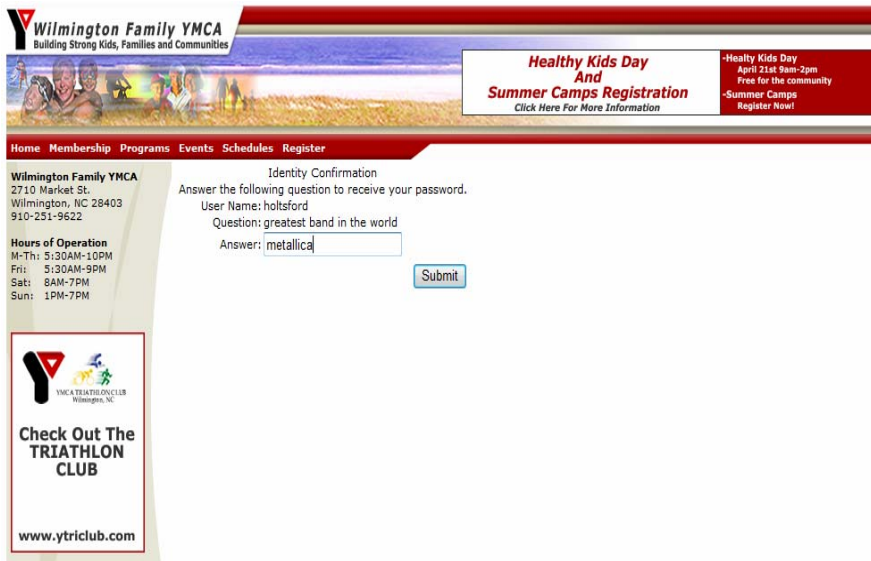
Wilmington Family YMCA
Building Strong Kids, Families and Communities

Healthy Kids Day
And
Summer Camps Registration
Click Here For More Information

-Healty Kids Day
April 21st 9am-2pm
Free for the community
-Summer Camps
Register Now!

Home Membership Programs Events Schedules Register

Wilmington Family YMCA
2710 Market St.
Wilmington, NC 28403
910-251-9622

Hours of Operation
M-Th: 5:30AM-10PM
Fri: 5:30AM-9PM
Sat: 8AM-7PM
Sun: 1PM-7PM

YMCA TRIATHLON CLUB
Wilmington, NC

Check Out The TRIATHLON CLUB

www.ytriclub.com

Identity Confirmation
Answer the following question to receive your password.
User Name: holtsford
Question: greatest band in the world
Answer: metallica

Submit